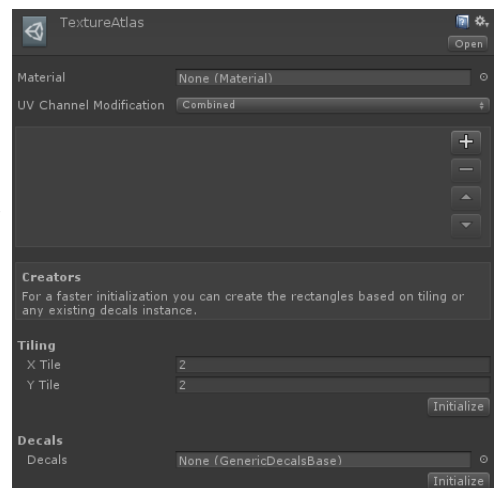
TextureAtlas

Open

Material None (Material)

UV Channel Modification Combined

+

—

Creators

For a faster initialization you can create the rectangles based on tiling or any existing decals instance.

Tiling

X Tile 2

Y Tile 2

Initialize

Decals

Decals None (GenericDecalsBase)

Initialize